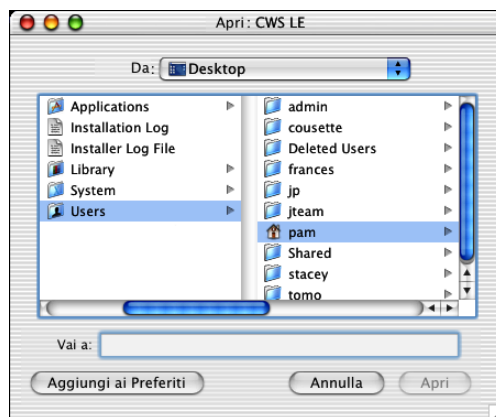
Apri : CWS LE

Da: Desktop

Applications
Installation Log
Installer Log File
Library
System
Users

admin
cousette
Deleted Users
frances
jp
jteam
pam
Shared
stacey
tomo

Vai a:

Aggiungi ai Preferiti

Annulla

Apri